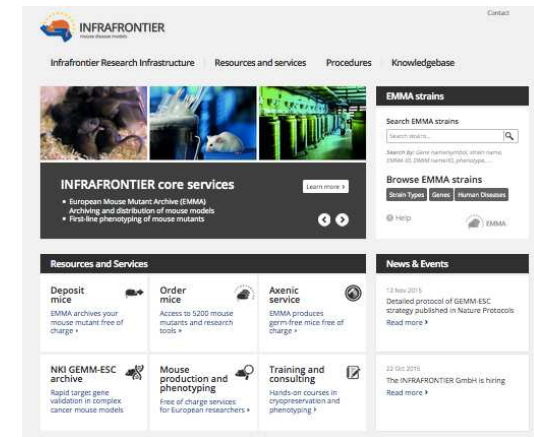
INFRAFRONTIER
mouse disease models

Contact

Infrafrontier Research Infrastructure | Resources and services | Procedures | Knowledgebase

INFRAFRONTIER core services

Learn more ›

• European Mouse Mutant Archive (EMMA) Archiving and distribution of mouse models
• First-line phenotyping of mouse mutants

EMMA strains

Search EMMA strains

Search strains...

Search by: Gene name/symbol, strain name, EMMA ID, EMMA name/ID, phenotype, ...

Browse EMMA strains

Strain Types | Genes | Human Diseases

Help

EMMA

Resources and Services

Deposit mice
EMMA archives your mouse mutant free of charge ›

Order mice
Access to 5200 mouse mutants and research tools ›

Axenic service
EMMA produces germ-free mice free of charge ›

NKI GEMM-ESC archive
Rapid target gene validation in complex cancer mouse models

Mouse production and phenotyping
Free of charge services for European researchers ›

Training and consulting
Hands-on courses in cryopreservation and phenotyping ›

News & Events

13 Nov 2015
Detailed protocol of GEMM-ESC strategy published in Nature Protocols
Read more ›

22 Oct 2015
The INFRAFRONTIER GmbH is hiring
Read more ›